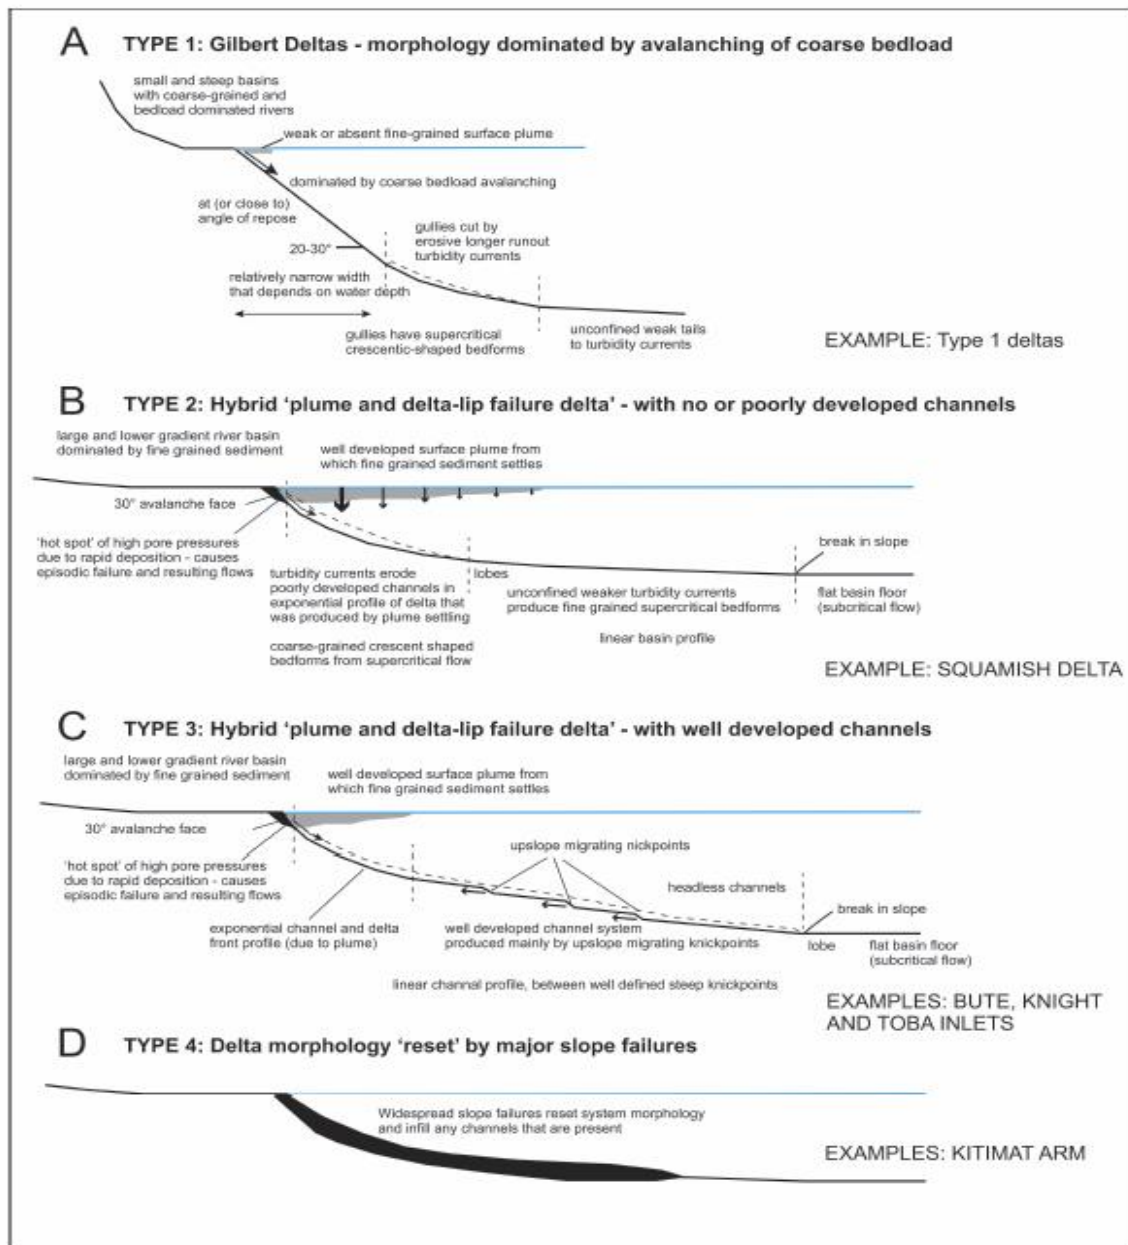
A TYPE 1: Gilbert Deltas - morphology dominated by avalanching of coarse bedload

small and steep basins with coarse-grained and bedload dominated rivers

weak or absent fine-grained surface plume

dominated by coarse bedload avalanching

at (or close to) angle of repose

20-30°

gullies cut by erosive longer runout turbidity currents

relatively narrow width that depends on water depth

gullies have supercritical crescentic-shaped bedforms

unconfined weak tails to turbidity currents

EXAMPLE: Type 1 deltas

B TYPE 2: Hybrid 'plume and delta-lip failure delta' - with no or poorly developed channels

large and lower gradient river basin dominated by fine grained sediment

well developed surface plume from which fine grained sediment settles

30° avalanche face

'hot spot' of high pore pressures due to rapid deposition - causes episodic failure and resulting flows

turbidity currents erode poorly developed channels in exponential profile of delta that was produced by plume settling

lobes

unconfined weaker turbidity currents produce fine grained supercritical bedforms

break in slope

flat basin floor (subcritical flow)

linear basin profile

coarse-grained crescent shaped bedforms from supercritical flow

EXAMPLE: SQUAMISH DELTA

C TYPE 3: Hybrid 'plume and delta-lip failure delta' - with well developed channels

large and lower gradient river basin dominated by fine grained sediment

well developed surface plume from which fine grained sediment settles

30° avalanche face

'hot spot' of high pore pressures due to rapid deposition - causes episodic failure and resulting flows

upslope migrating nickpoints

headless channels

break in slope

exponential channel and delta front profile (due to plume)

well developed channel system produced mainly by upslope migrating knickpoints

lobe

flat basin floor (subcritical flow)

linear channal profile, between well defined steep knickpoints

EXAMPLES: BUTE, KNIGHT AND TOBA INLETS

D TYPE 4: Delta morphology 'reset' by major slope failures

Widespread slope failures reset system morphology and infill any channels that are present

EXAMPLES: KITIMAT ARM